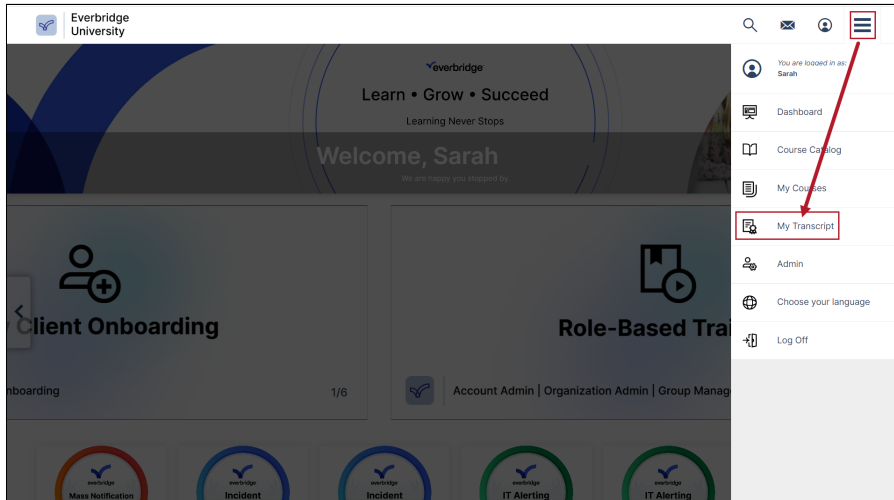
Everbridge University

everbridge

Learn • Grow • Succeed

Learning Never Stops

Welcome, Sarah

We are happy you stopped by.

Client Onboarding

nboarding

1/6

Role-Based Trai

Account Admin | Organization Admin | Group Manag

everbridge
Mass Notification

everbridge
Incident

everbridge
Incident

everbridge
IT Alerting

everbridge
IT Alerting

You are logged in as:
Sarah

Dashboard

Course Catalog

My Courses

My Transcript

Admin

Choose your language

Log Off